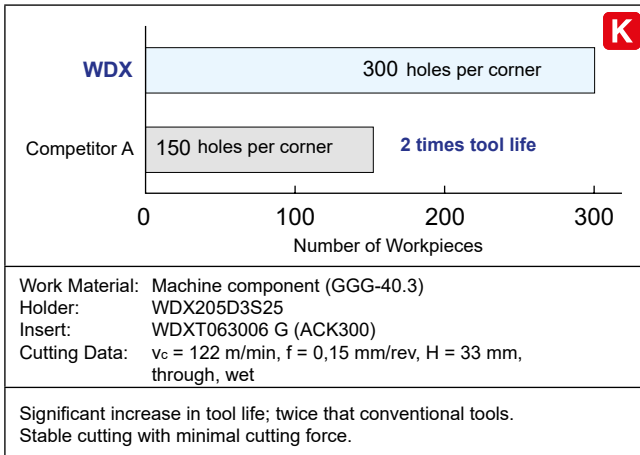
K

WDX 300 holes per corner

Competitor A 150 holes per corner

2 times tool life

0 100 200 300

Number of Workpieces

| | |
|---|---|
| Work Material: | Machine component (GGG-40.3) |
| Holder: | WDX205D3S25 |
| Insert: | WDXT063006 G (ACK300) |
| Cutting Data: | $v_c$ = 122 m/min, f = 0,15 mm/rev, H = 33 mm, through, wet |

Significant increase in tool life; twice that conventional tools. Stable cutting with minimal cutting force.